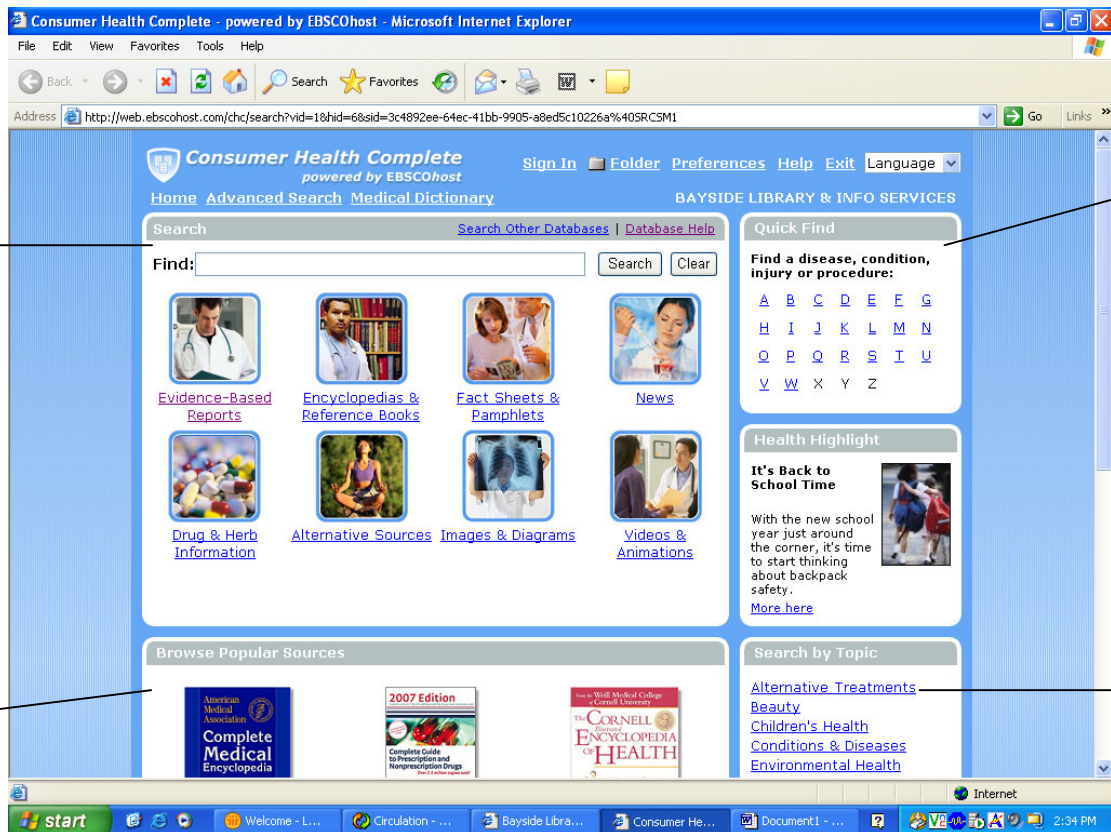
Consumer Health Complete - powered by EBSCOhost - Microsoft Internet Explorer

File Edit View Favorites Tools Help

Back Search Favorites

Address http://web.ebscohost.com/chc/search?vid=1&hid=6&sid=3c4892ee-64ec-41bb-9905-a8ed5c10226a%40SRCSM1 Go Links

Consumer Health Complete powered by EBSCOhost

Sign In Folder Preferences Help Exit Language

Home Advanced Search Medical Dictionary

BAYSIDE LIBRARY & INFO SERVICES

Search

Search Other Databases | Database Help

Find: Search Clear

Evidence-Based Reports

Encyclopedias & Reference Books

Fact Sheets & Pamphlets

News

Drug & Herb Information

Alternative Sources

Images & Diagrams

Videos & Animations

Quick Find

Find a disease, condition, injury or procedure:

A B C D E F G
H I J K L M N
O P Q R S T U
V W X Y Z

Health Highlight

It's Back to School Time

With the new school year just around the corner, it's time to start thinking about backpack safety.

More here

Browse Popular Sources

American Medical Association Complete Medical Encyclopedia

2007 Edition Complete Guide to Prescription and Nonprescription Drugs

From the Weill Medical College of Cornell University The Cornell Illustrated Encyclopedia of Health

Search by Topic

Alternative Treatments
Beauty
Children's Health
Conditions & Diseases
Environmental Health

Internet

start Welcome - L... Circulation - ... Bayside Libra... Consumer He... Document1 - ... 2:34 PM